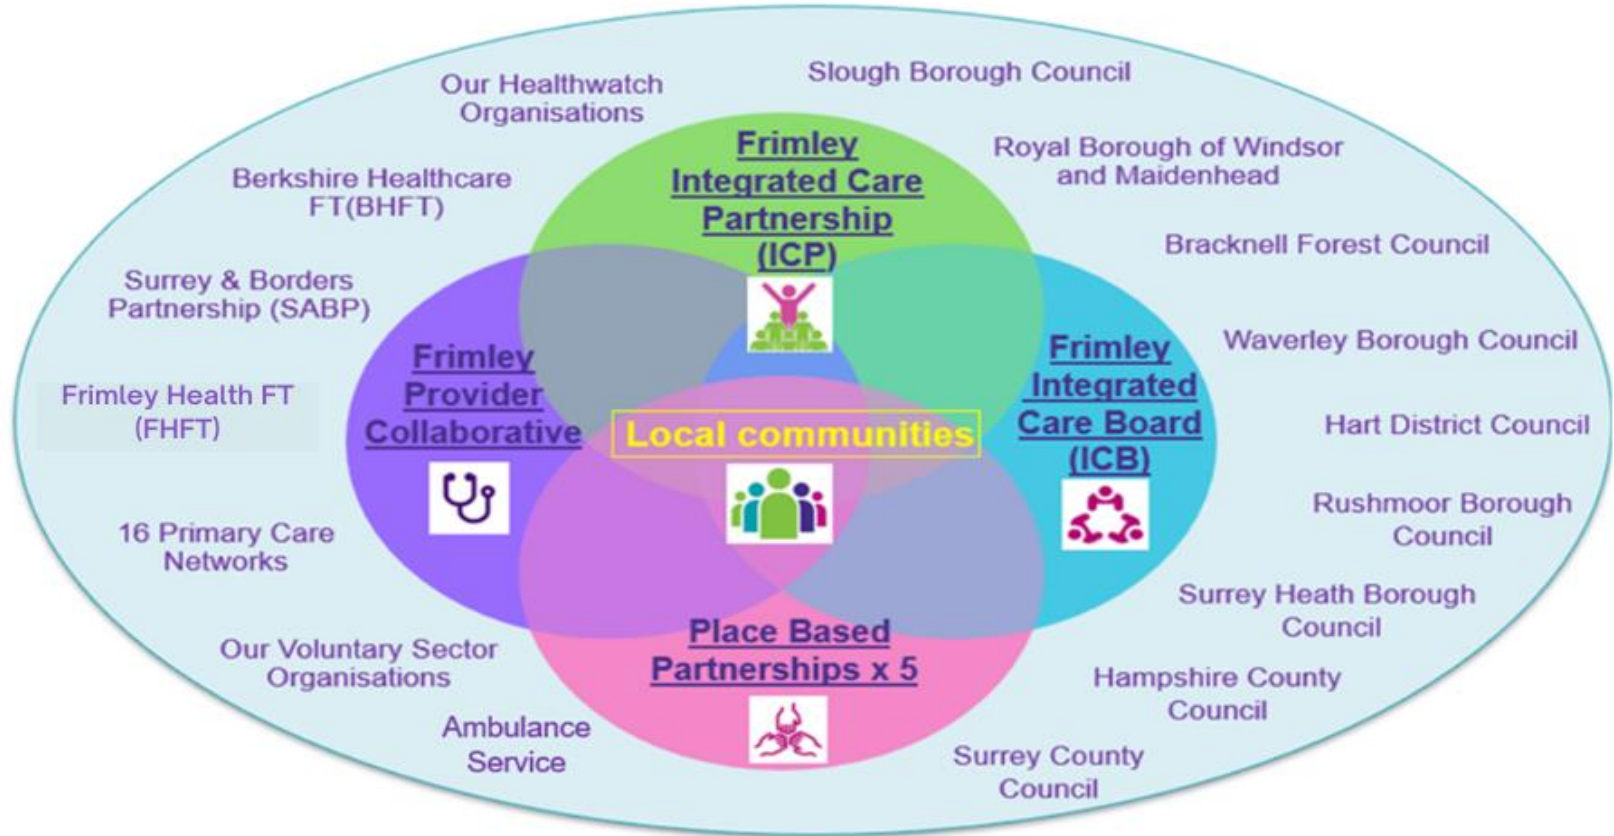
Our Healthwatch Organisations

Slough Borough Council

Berkshire Healthcare FT(BHFT)

Frimley Integrated Care Partnership (ICP)

Royal Borough of Windsor and Maidenhead

Bracknell Forest Council

Surrey & Borders Partnership (SABP)

Waverley Borough Council

Frimley Provider Collaborative

Frimley Integrated Care Board (ICB)

Frimley Health FT (FHFT)

Local communities

Hart District Council

Rushmoor Borough Council

16 Primary Care Networks

Surrey Heath Borough Council

Our Voluntary Sector Organisations

Place Based Partnerships x 5

Hampshire County Council

Ambulance Service

Surrey County Council